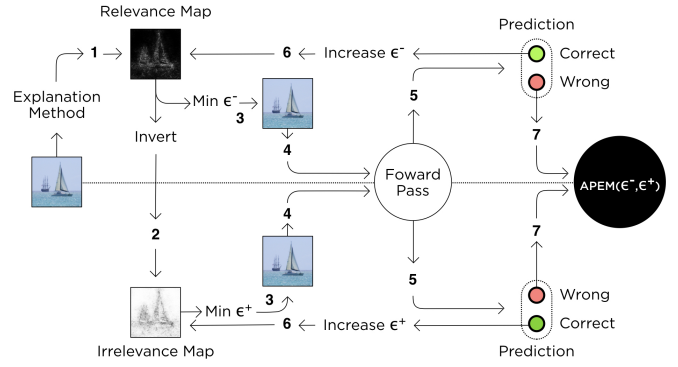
Relevance Map

Prediction

1

6

Increase $\epsilon^-$

Correct

Wrong

Explanation Method

Min $\epsilon^-$

3

5

Invert

4

7

Foward Pass

APEM($\epsilon^-$,$\epsilon^+$)

2

4

7

5

3

Wrong

Min $\epsilon^+$

6

Increase $\epsilon^+$

Correct

Irrelevance Map

Prediction